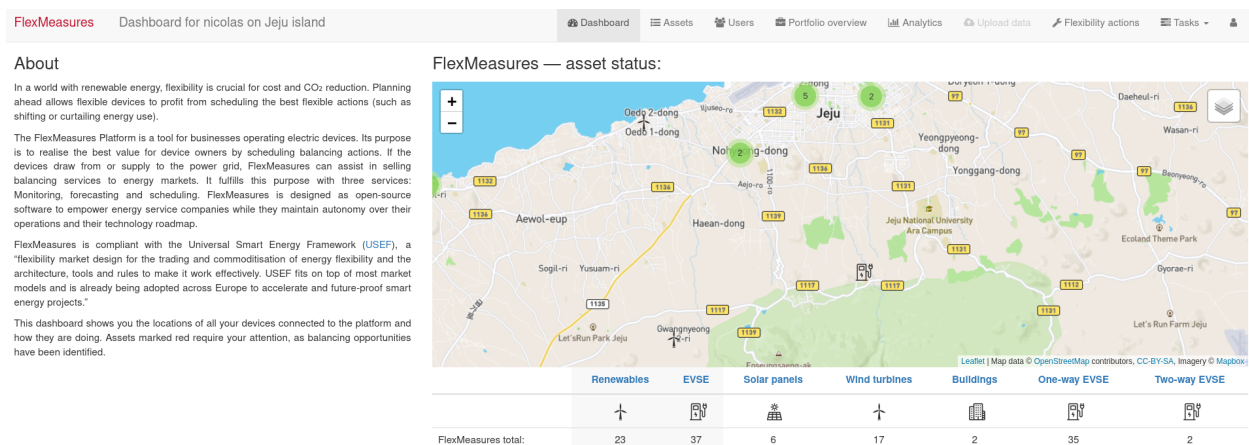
FlexMeasures Dashboard for nicolas on Jeju island

Dashboard Assets Users Portfolio overview Analytics Upload data Flexibility actions Tasks

About

In a world with renewable energy, flexibility is crucial for cost and $CO_2$ reduction. Planning ahead allows flexible devices to profit from scheduling the best flexible actions (such as shifting or curtailing energy use).

The FlexMeasures Platform is a tool for businesses operating electric devices. Its purpose is to realise the best value for device owners by scheduling balancing actions. If the devices draw from or supply to the power grid, FlexMeasures can assist in selling balancing services to energy markets. It fulfills this purpose with three services: Monitoring, forecasting and scheduling. FlexMeasures is designed as open-source software to empower energy service companies while they maintain autonomy over their operations and their technology roadmap.

FlexMeasures is compliant with the Universal Smart Energy Framework (USEF), a "flexibility market design for the trading and commoditisation of energy flexibility and the architecture, tools and rules to make it work effectively. USEF fits on top of most market models and is already being adopted across Europe to accelerate and future-proof smart energy projects."

This dashboard shows you the locations of all your devices connected to the platform and how they are doing. Assets marked red require your attention, as balancing opportunities have been identified.

FlexMeasures — asset status:

+
−
Oedo 2-dong Oedo 1-dong Ijuseo-ro 5 2 Jeju Doryeon 1-dong Daeheul-ri 1136 Wasan-ri 1132 1131 97 Nohyeong-dong 2 Yeongpyeong-dong Yonggang-dong 97 Beonyeong-ro 1132 1136 1136 Aejo-ro 1131 97 1136 Aewol-eup 1139 Haean-dong Jeju National University Ara Campus 1131 Ecoland Theme Park Sogil-ri Yusuam-ri 1117 Gyorae-ri 1136 1117 1112 1117 1115 Gwangnyeong Let's Run Farm Jeju Let'sRun Park Jeju Eoseungsaeng-ak

Leaflet | Map data © OpenStreetMap contributors, CC-BY-SA, Imagery © Mapbox

| | Renewables | EVSE | Solar panels | Wind turbines | Buildings | One-way EVSE | Two-way EVSE |
|---|---|---|---|---|---|---|---|
| FlexMeasures total: | 23 | 37 | 6 | 17 | 2 | 35 | 2 |